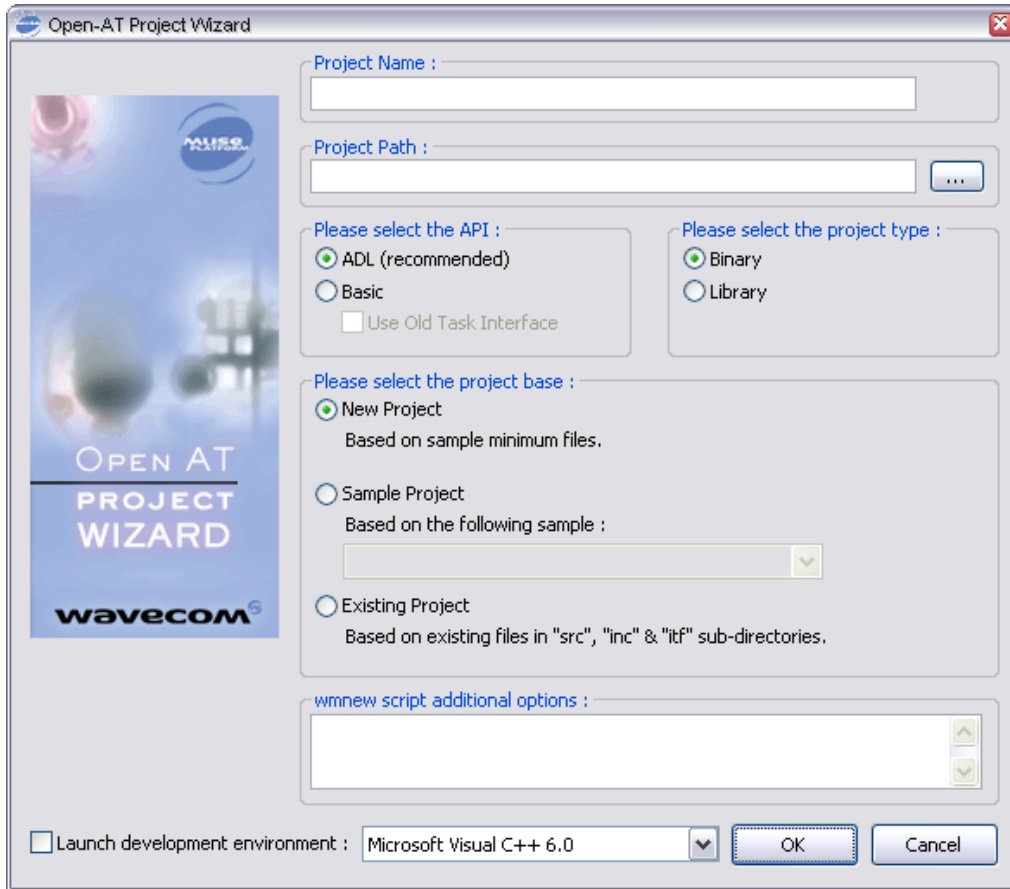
Open-AT Project Wizard

MUSE PLATFORM

OPEN AT
PROJECT
WIZARD

wavecom

Project Name :

Project Path :
...

Please select the API :
ADL (recommended)
Basic
Use Old Task Interface

Please select the project type :
Binary
Library

Please select the project base :
New Project
Based on sample minimum files.
Sample Project
Based on the following sample :
Existing Project
Based on existing files in "src", "inc" & "itf" sub-directories.

wmnew script additional options :

Launch development environment : Microsoft Visual C++ 6.0
OK
Cancel